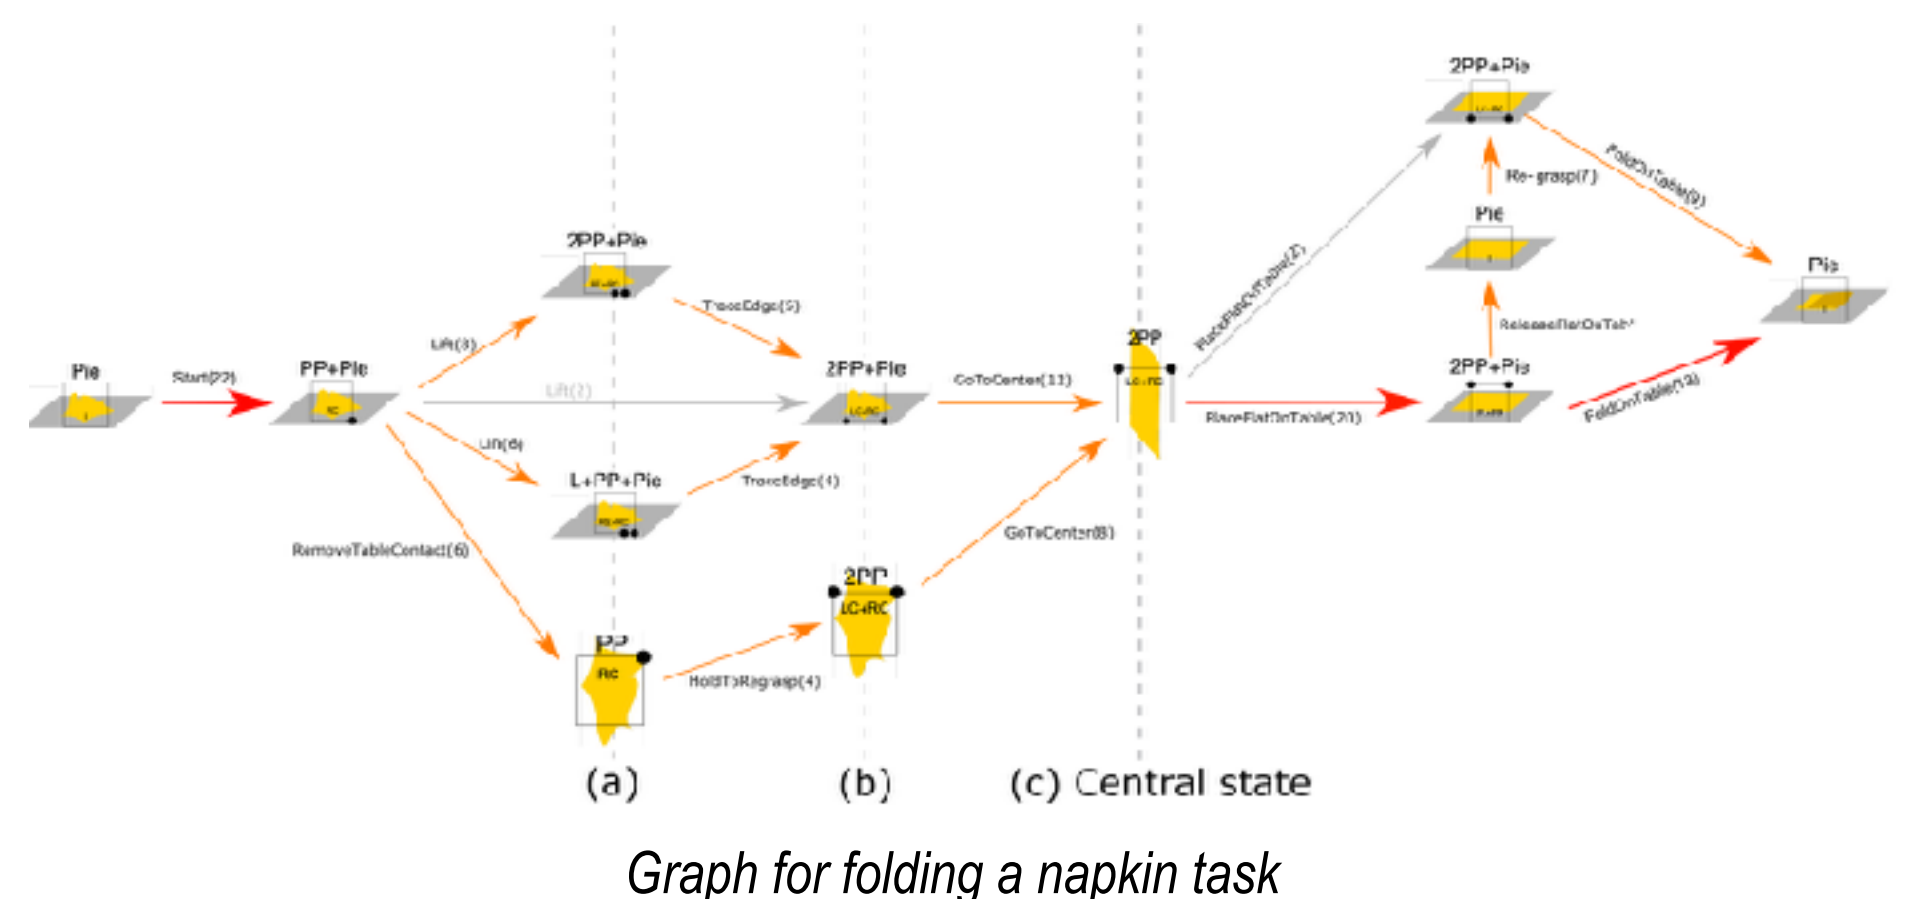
Pie

Start(22)

PP+Pie

Lift(3)

Lift(2)

Lift(6)

RemoveTableContact(6)

2PP+Pie

TraceEdge(5)

L+PP+Pie

TraceEdge(4)

PP

RC

HoldToRegrasp(4)

2PP

LC+RC

GoToCenter(8)

2PP+Pie

GoToCenter(11)

2PP

PlaceFlatOnTable(2)

PlaceFlatOnTable(20)

2PP+Pie

ReleaseFlatOnTable

Pie

Re-grasp(7)

2PP+Pie

FoldOnTable(9)

FoldOnTable(13)

Pie

(a)

(b)

(c) Central state

Graph for folding a napkin task